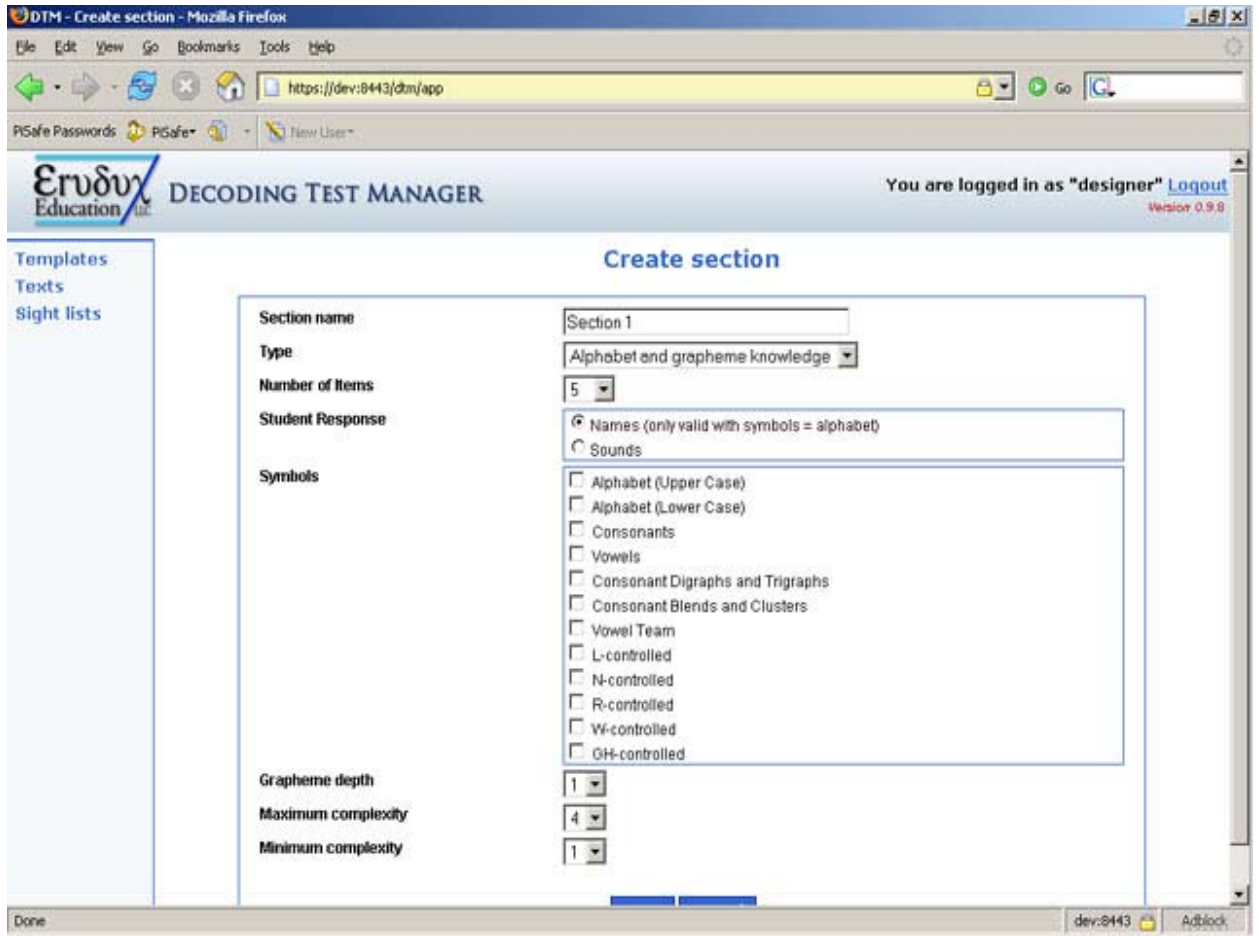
DTM - Create section - Mozilla Firefox

File Edit View Go Bookmarks Tools Help

https://dev:8443/dtm/app

Go

PiSafe Passwords PiSafe New User

Erudux Education Ltd

DECODING TEST MANAGER

You are logged in as "designer" Logout

Version 0.9.8

Templates
Texts
Sight lists

Create section

| | |
|---|---|
| Section name | Section 1 |
| Type | Alphabet and grapheme knowledge |
| Number of Items | 5 |
| Student Response | Names (only valid with symbols = alphabet)<br>Sounds |
| Symbols | Alphabet (Upper Case)<br>Alphabet (Lower Case)<br>Consonants<br>Vowels<br>Consonant Digraphs and Trigraphs<br>Consonant Blends and Clusters<br>Vowel Team<br>L-controlled<br>N-controlled<br>R-controlled<br>W-controlled<br>GH-controlled |
| Grapheme depth | 1 |
| Maximum complexity | 4 |
| Minimum complexity | 1 |

Done

dev:8443

Adblock